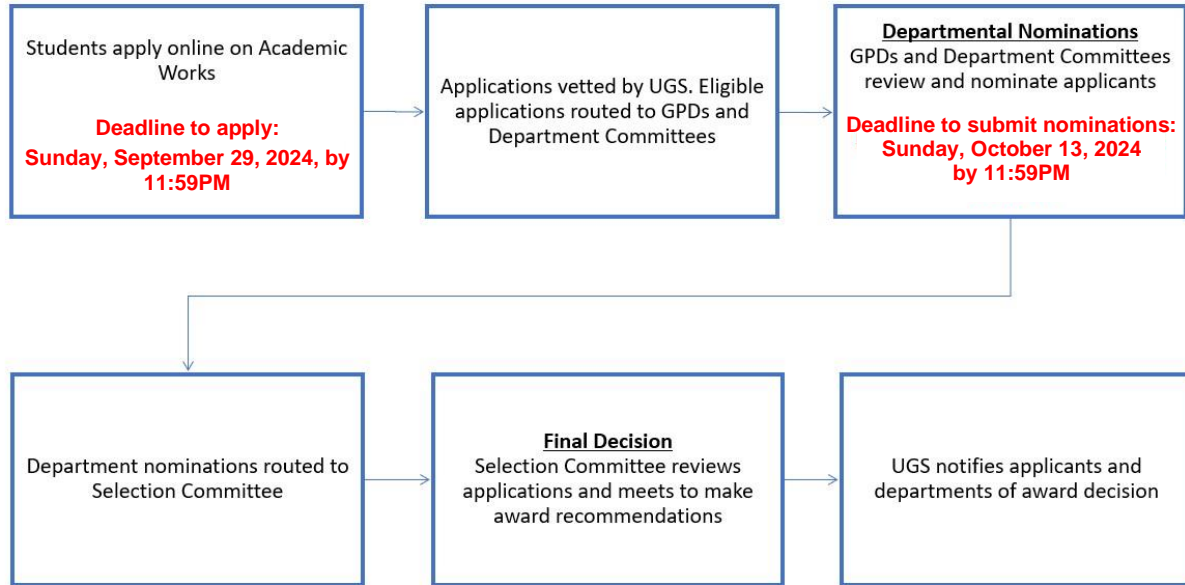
Students apply online on Academic Works

Deadline to apply: Sunday, September 29, 2024, by 11:59PM

Applications vetted by UGS. Eligible applications routed to GPDs and Department Committees

Departmental Nominations
GPDs and Department Committees review and nominate applicants

Deadline to submit nominations: Sunday, October 13, 2024 by 11:59PM

Department nominations routed to Selection Committee

Final Decision
Selection Committee reviews applications and meets to make award recommendations

UGS notifies applicants and departments of award decision